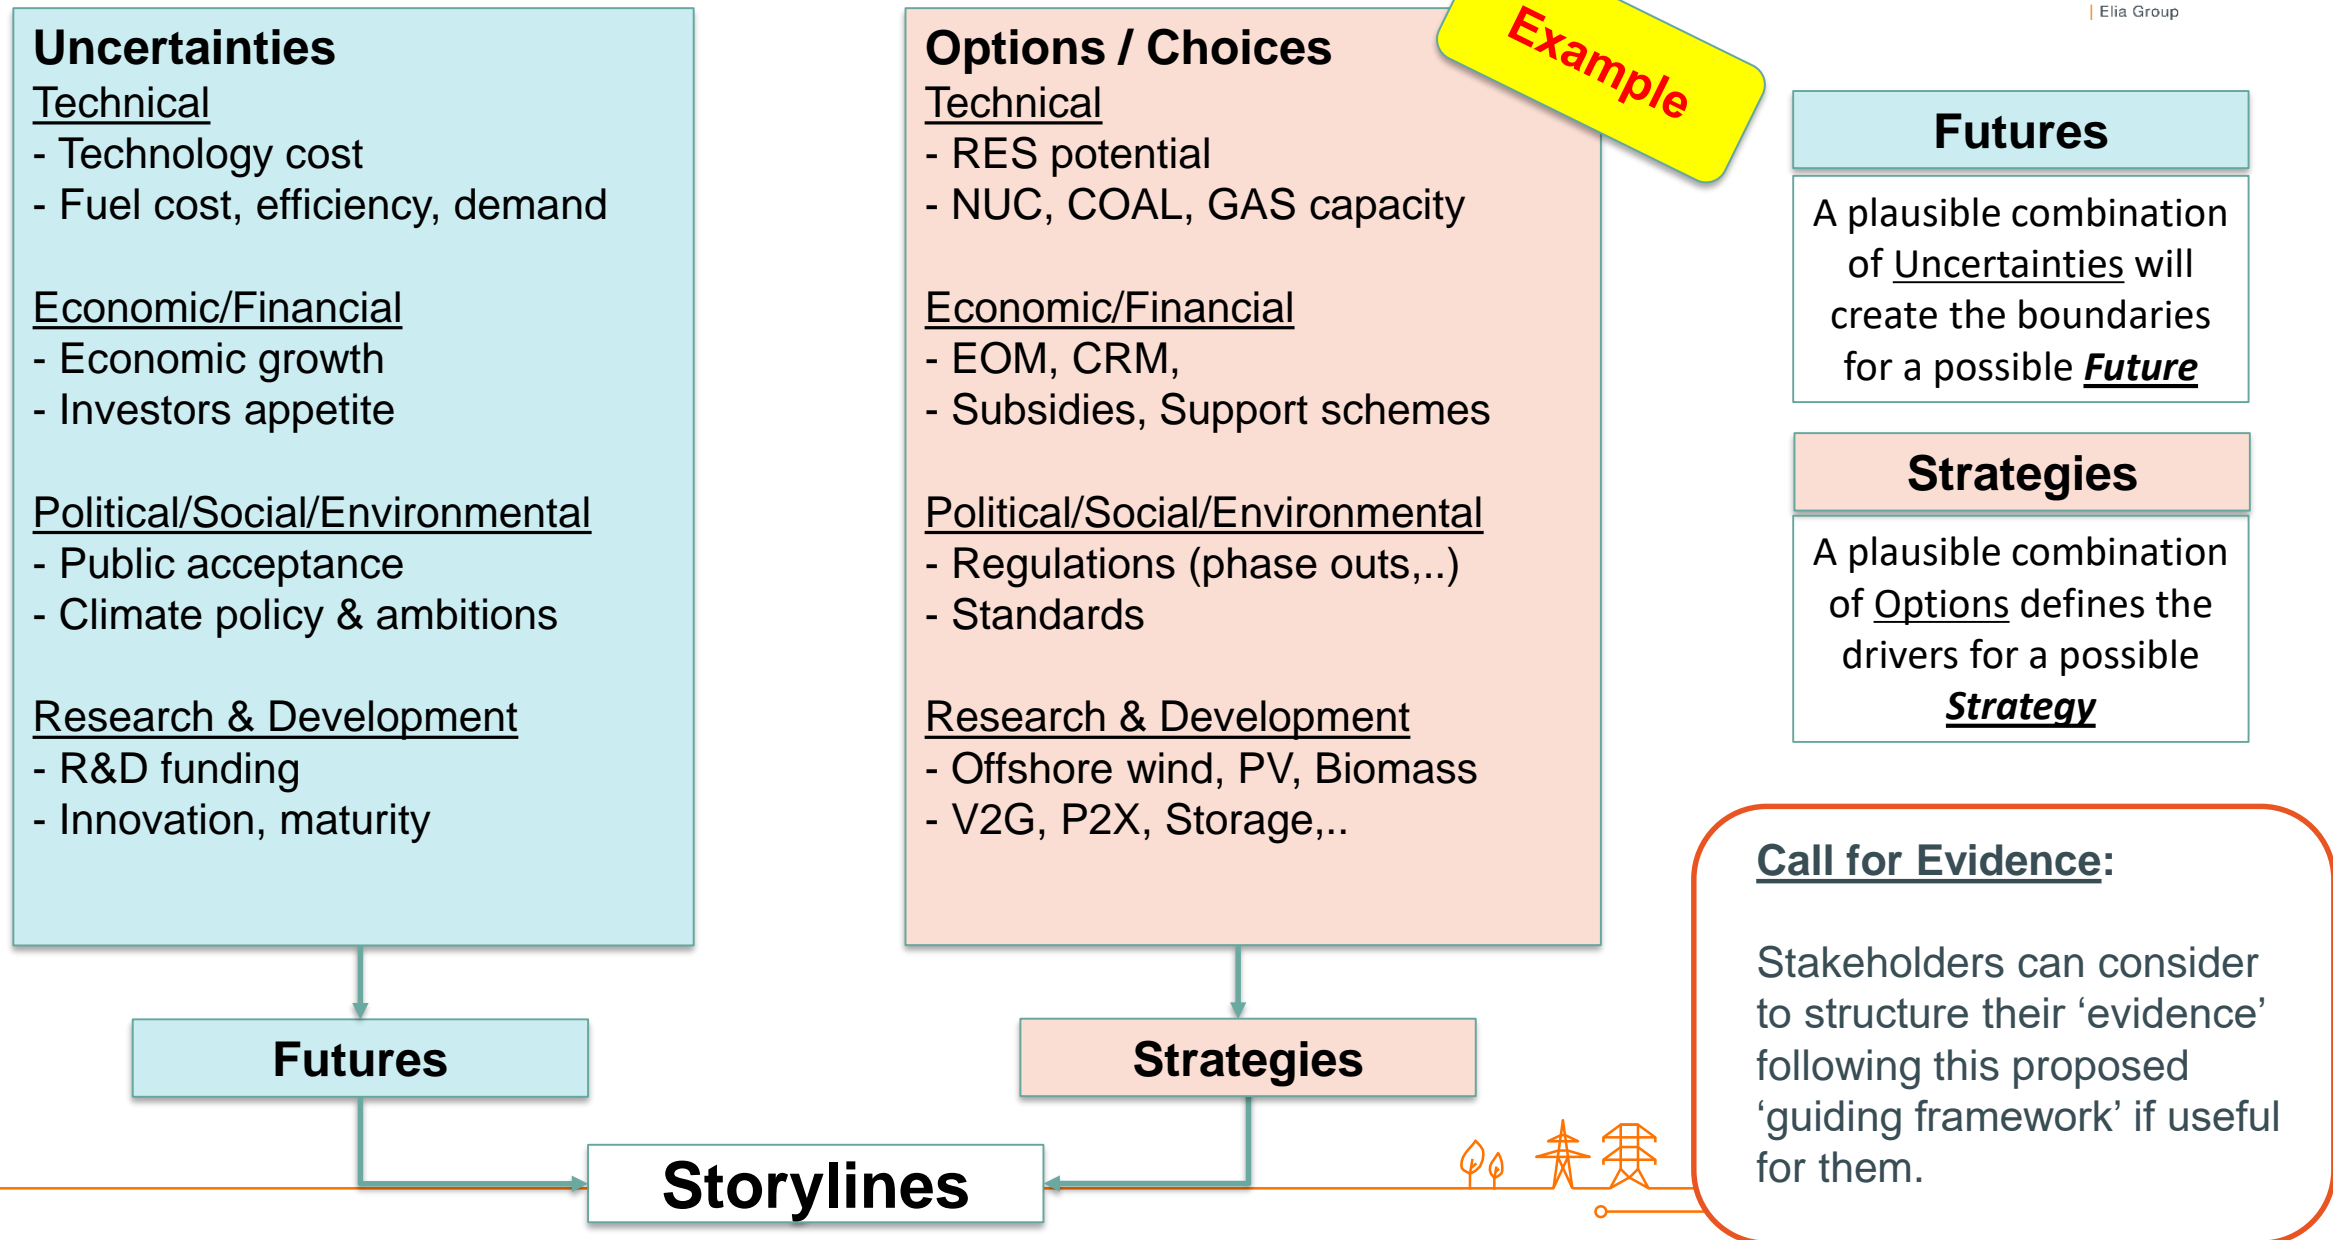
Elia Group

Uncertainties
Technical
- Technology cost
- Fuel cost, efficiency, demand

Economic/Financial
- Economic growth
- Investors appetite

Political/Social/Environmental
- Public acceptance
- Climate policy & ambitions

Research & Development
- R&D funding
- Innovation, maturity

Options / Choices
Technical
- RES potential
- NUC, COAL, GAS capacity

Economic/Financial
- EOM, CRM,
- Subsidies, Support schemes

Political/Social/Environmental
- Regulations (phase outs,..)
- Standards

Research & Development
- Offshore wind, PV, Biomass
- V2G, P2X, Storage,..

Example

Futures
A plausible combination of Uncertainties will create the boundaries for a possible Future

Strategies
A plausible combination of Options defines the drivers for a possible Strategy

Call for Evidence:

Stakeholders can consider to structure their ‘evidence’ following this proposed ‘guiding framework’ if useful for them.

Futures

Strategies

Storylines